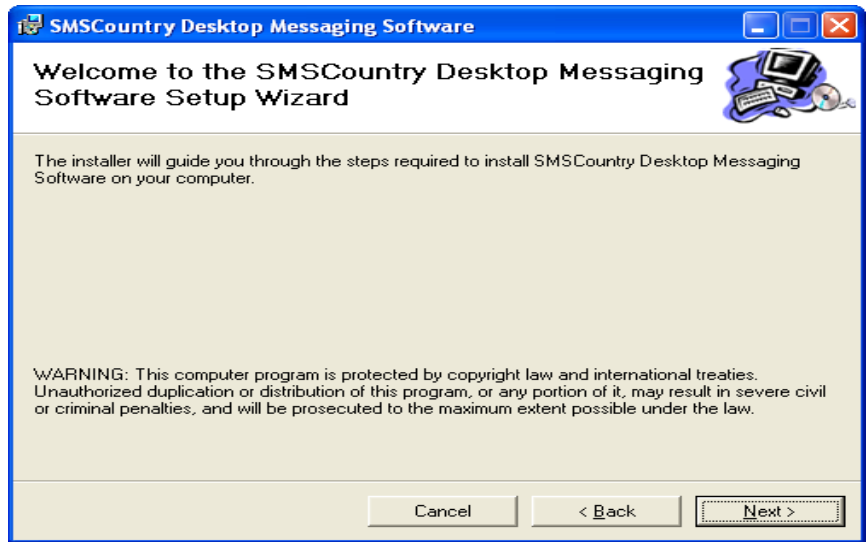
SMSCountry Desktop Messaging Software

Welcome to the SMSCountry Desktop Messaging Software Setup Wizard

The installer will guide you through the steps required to install SMSCountry Desktop Messaging Software on your computer.

WARNING: This computer program is protected by copyright law and international treaties. Unauthorized duplication or distribution of this program, or any portion of it, may result in severe civil or criminal penalties, and will be prosecuted to the maximum extent possible under the law.

Cancel
< Back
Next >